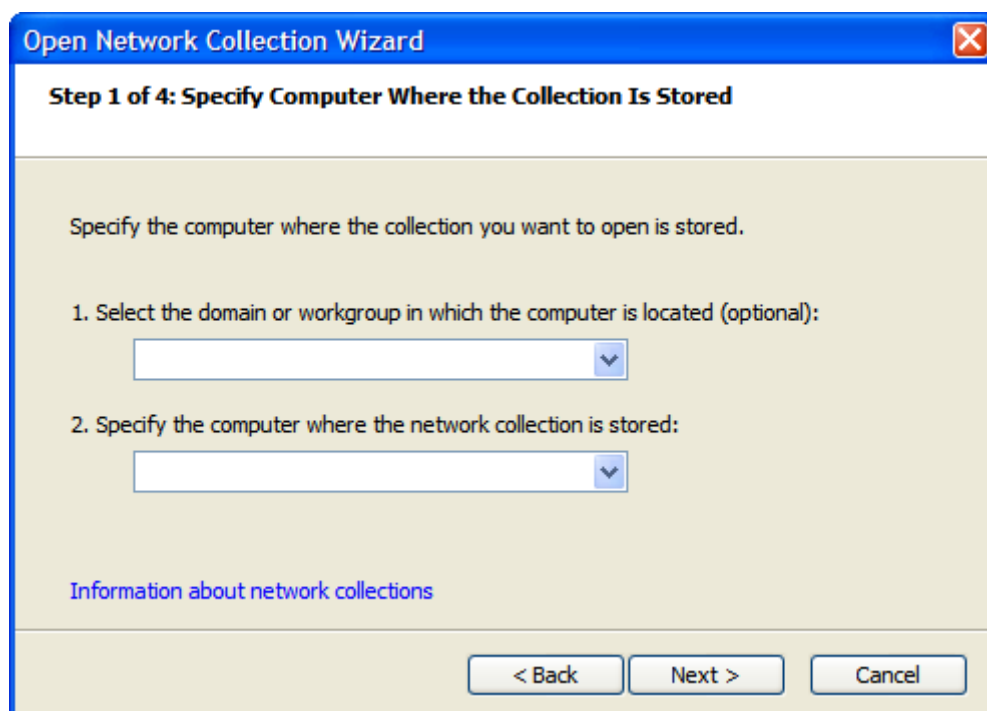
Open Network Collection Wizard

Step 1 of 4: Specify Computer Where the Collection Is Stored

Specify the computer where the collection you want to open is stored.

1. Select the domain or workgroup in which the computer is located (optional):

2. Specify the computer where the network collection is stored:

Information about network collections

< Back
Next >
Cancel